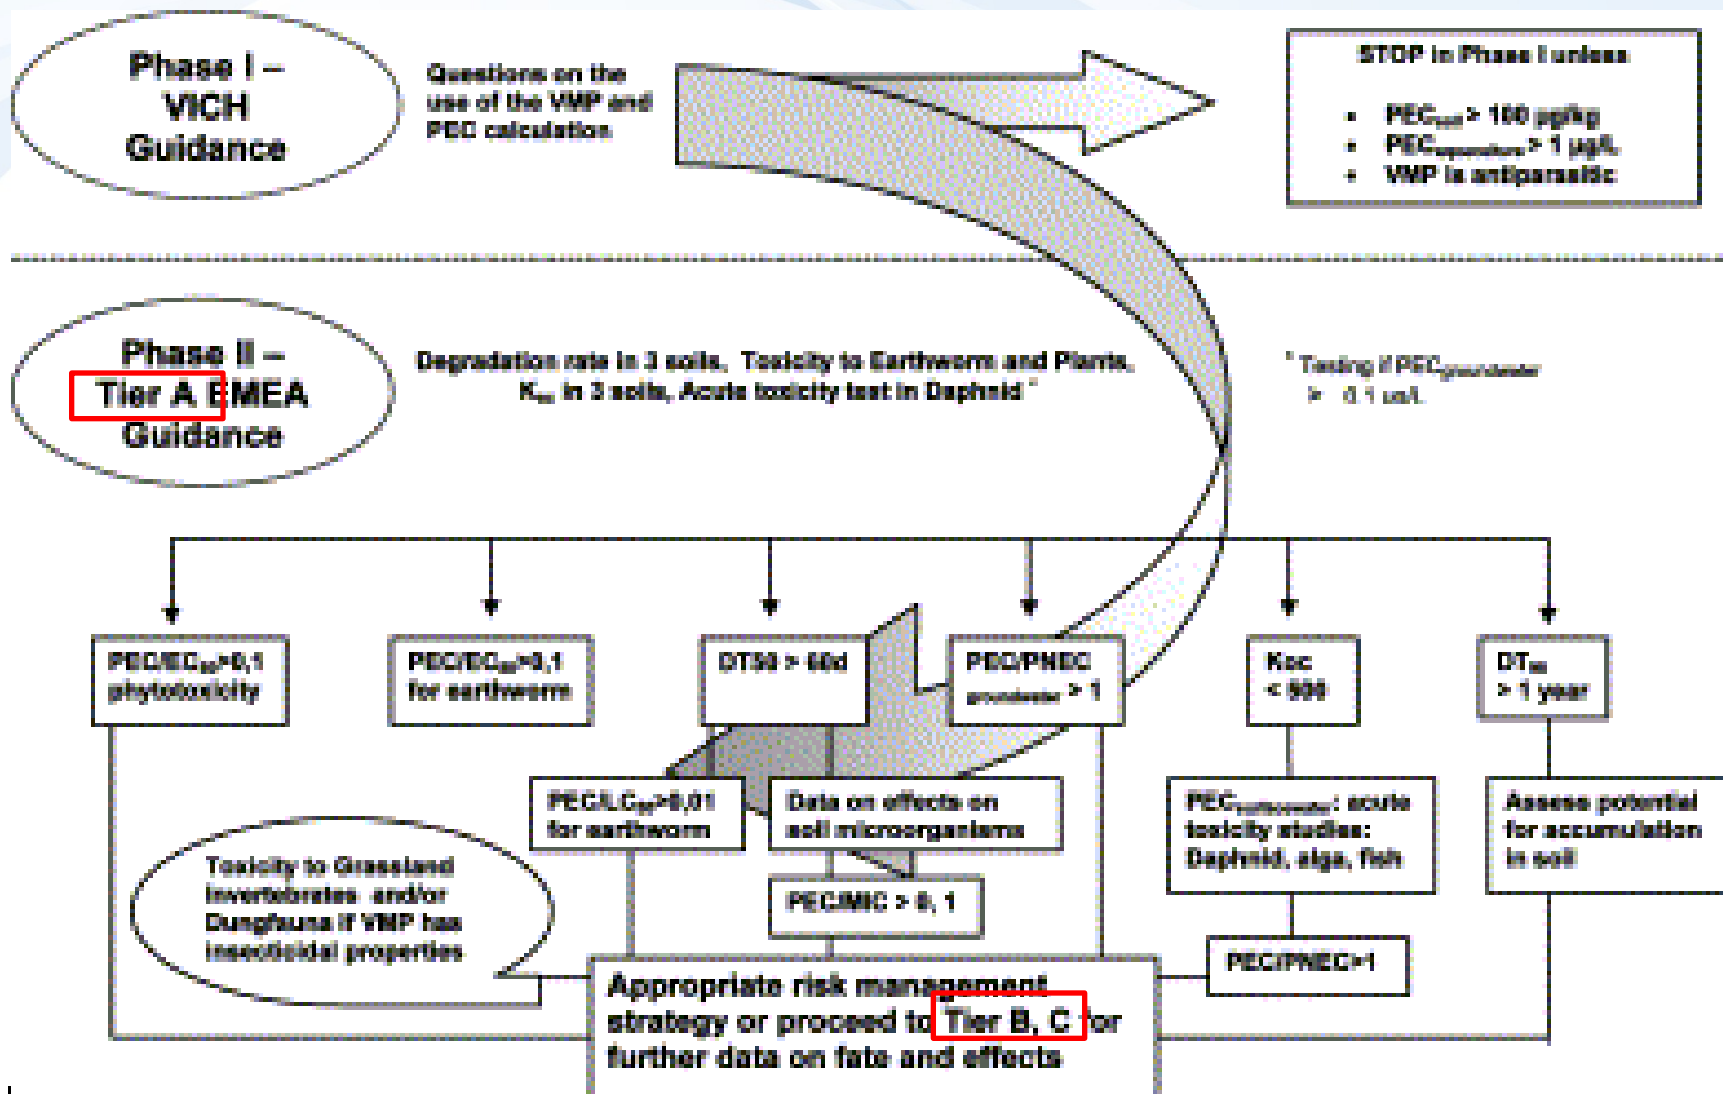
Phase I – VICH Guidance

Questions on the use of the VMP and PEC calculation

STOP in Phase I unless

- $PEC_{soil}$ > 100 µg/kg
- $PEC_{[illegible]}$ > 1 µg/L
- VMP is antiparasitic

Phase II – Tier A EMEA Guidance

Degradation rate in 3 soils. Toxicity to Earthworm and Plants. $K_{oc}$ in 3 soils, Acute toxicity test in Daphnid *

* Testing if $PEC_{groundwater}$ > 0.1 µg/L

$PEC/EC_{50}$>0,1 phytotoxicity

$PEC/EC_{50}$>0,1 for earthworm

DT50 > 60d

PEC/PNEC groundwater > 1

Koc < 500

$DT_{90}$ > 1 year

$PEC/LC_{50}$>0,01 for earthworm

Data on effects on soil microorganisms

$PEC_{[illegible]}$: acute toxicity studies: Daphnid, alga, fish

Assess potential for accumulation in soil

Toxicity to Grassland invertebrates and/or Dungfauna if VMP has insecticidal properties

PEC/MIC > 0, 1

PEC/PNEC>1

Appropriate risk management strategy or proceed to Tier B, C for further data on fate and effects